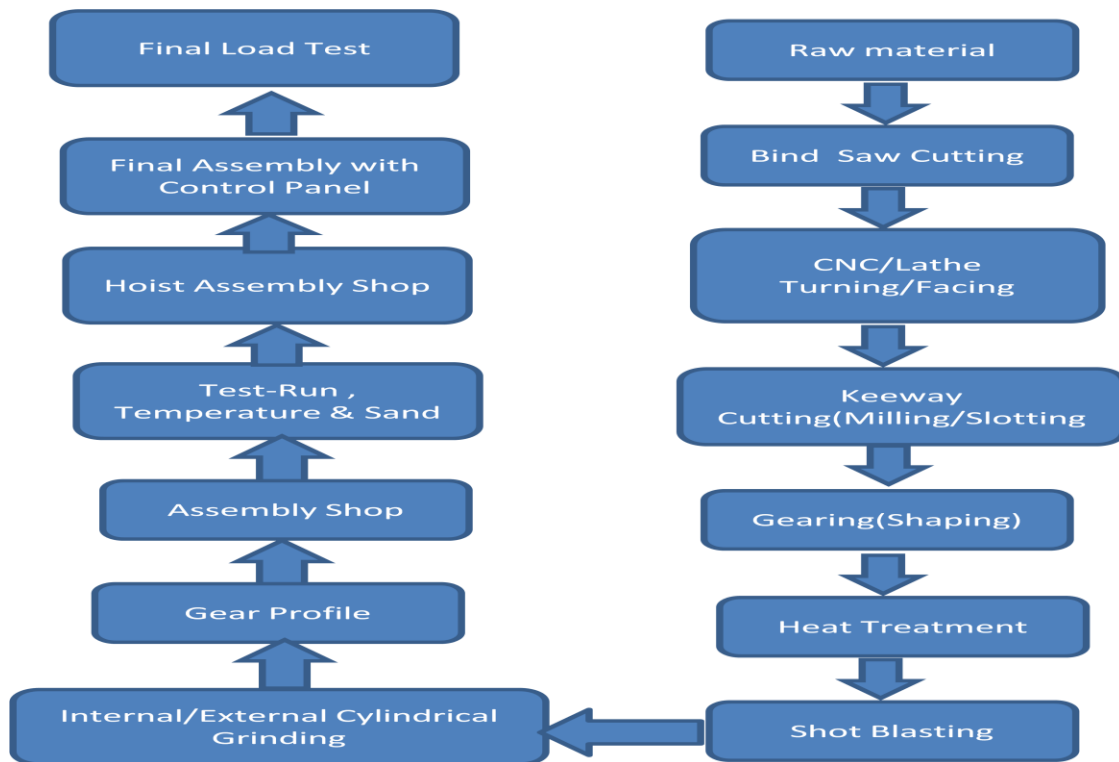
Raw material

Bind  Saw Cutting

CNC/Lathe Turning/Facing

Keeway Cutting(Milling/Slotting

Gearing(Shaping)

Heat Treatment

Shot Blasting

Internal/External Cylindrical Grinding

Gear Profile

Assembly Shop

Test-Run , Temperature & Sand

Hoist Assembly Shop

Final Assembly with Control Panel

Final Load Test